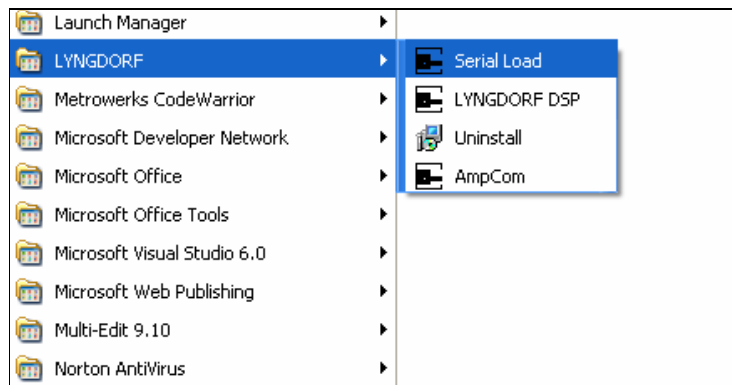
Launch Manager
LYNGDORF
Metrowerks CodeWarrior
Microsoft Developer Network
Microsoft Office
Microsoft Office Tools
Microsoft Visual Studio 6.0
Microsoft Web Publishing
Multi-Edit 9.10
Norton AntiVirus

Serial Load
LYNGDORF DSP
Uninstall
AmpCom